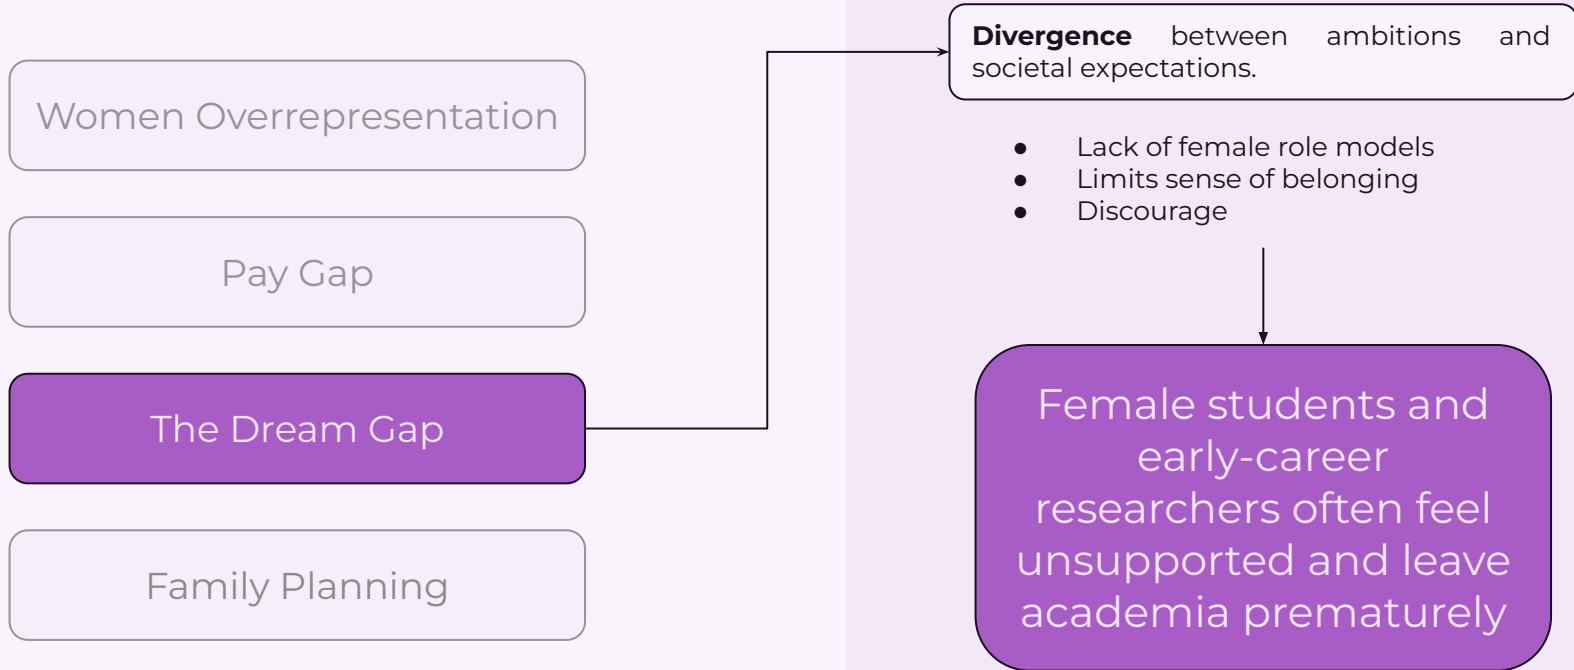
Women Overrepresentation

Pay Gap

The Dream Gap

Family Planning

**Divergence** between ambitions and societal expectations.

- Lack of female role models
- Limits sense of belonging
- Discourage

Female students and early-career researchers often feel unsupported and leave academia prematurely